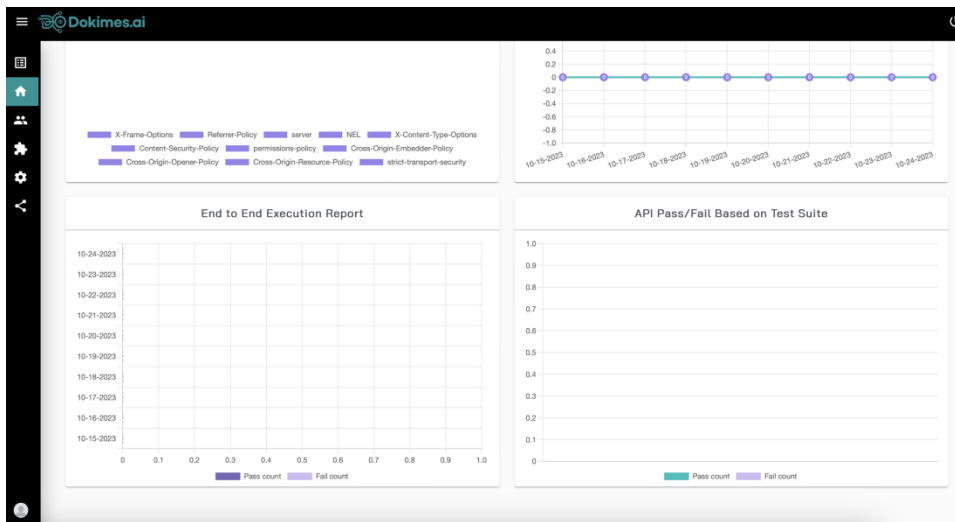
Dokimes.ai

X-Frame-Options Referrer-Policy server NEL X-Content-Type-Options
Content-Security-Policy permissions-policy Cross-Origin-Embedder-Policy
Cross-Origin-Opener-Policy Cross-Origin-Resource-Policy strict-transport-security

0.4
0.2
0
-0.2
-0.4
-0.6
-0.8
-1.0
10-15-2023 10-16-2023 10-17-2023 10-18-2023 10-19-2023 10-20-2023 10-21-2023 10-22-2023 10-23-2023 10-24-2023

End to End Execution Report

10-24-2023
10-23-2023
10-22-2023
10-21-2023
10-20-2023
10-19-2023
10-18-2023
10-17-2023
10-16-2023
10-15-2023
0 0.1 0.2 0.3 0.4 0.5 0.6 0.7 0.8 0.9 1.0
Pass count Fail count

API Pass/Fail Based on Test Suite

1.0
0.9
0.8
0.7
0.6
0.5
0.4
0.3
0.2
0.1
0
Pass count Fail count